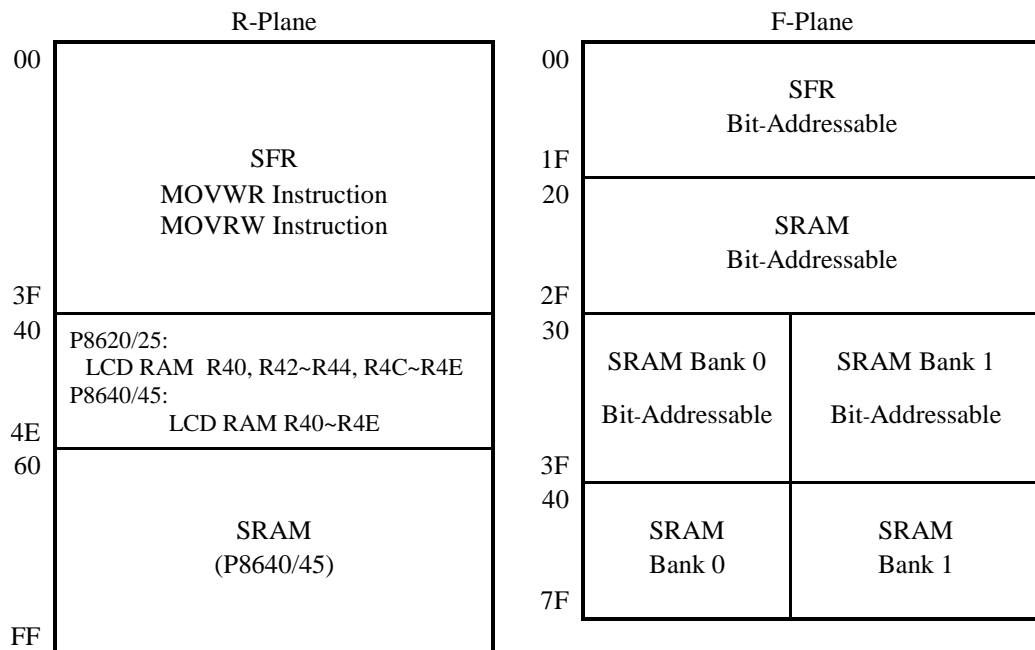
R-Plane

00

SFR
MOVWR Instruction
MOVRW Instruction

3F
40

P8620/25:
LCD RAM R40, R42~R44, R4C~R4E
P8640/45:
LCD RAM R40~R4E

4E
60

SRAM
(P8640/45)

FF

F-Plane

00

SFR
Bit-Addressable

1F
20

SRAM
Bit-Addressable

2F
30

SRAM Bank 0
Bit-Addressable

SRAM Bank 1
Bit-Addressable

3F
40

SRAM
Bank 0

SRAM
Bank 1

7F